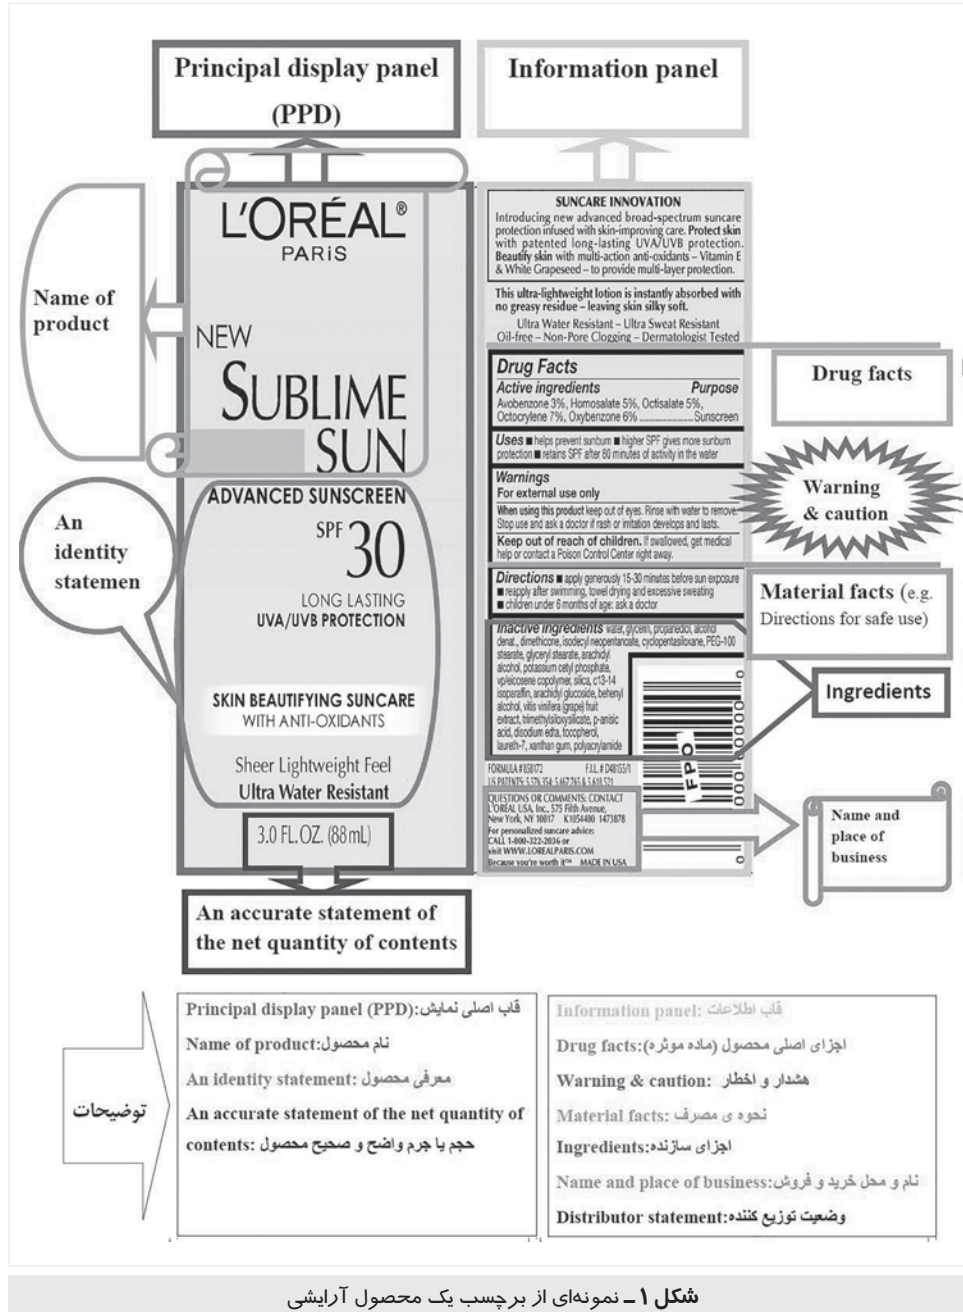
Principal display panel (PPD)

Information panel

L'ORÉAL®
PARiS

Name of product

NEW
SUBLIME
SUN

ADVANCED SUNSCREEN
SPF 30
LONG LASTING
UVA/UVB PROTECTION

An identity statemen

SKIN BEAUTIFYING SUNCARE
WITH ANTI-OXIDANTS

Sheer Lightweight Feel
Ultra Water Resistant

3.0 FL.OZ. (88mL)

An accurate statement of the net quantity of contents

SUNCARE INNOVATION
Introducing new advanced broad-spectrum suncare protection infused with skin-improving care. Protect skin with patented long-lasting UVA/UVB protection. Beautify skin with multi-action anti-oxidants – Vitamin E & White Grapeseed – to provide multi-layer protection.

This ultra-lightweight lotion is instantly absorbed with no greasy residue – leaving skin silky soft.
Ultra Water Resistant – Ultra Sweat Resistant
Oil-free – Non-Pore Clogging – Dermatologist Tested

Drug Facts
Active ingredients Purpose
Avobenzone 3%, Homosalate 5%, Octisalate 5%, Octocrylene 7%, Oxybenzone 6% ..........Sunscreen

Drug facts

Uses ■ helps prevent sunburn ■ higher SPF gives more sunburn protection ■ retains SPF after 80 minutes of activity in the water

Warnings
For external use only
When using this product keep out of eyes. Rinse with water to remove. Stop use and ask a doctor if rash or irritation develops and lasts.
Keep out of reach of children. If swallowed, get medical help or contact a Poison Control Center right away.

Warning & caution

Directions ■ apply generously 15-30 minutes before sun exposure ■ reapply after swimming, towel drying and excessive sweating ■ children under 6 months of age: ask a doctor

Material facts (e.g. Directions for safe use)

Inactive ingredients water, glycerin, propanediol, alcohol denat., dimethicone, isodecyl neopentanoate, cyclopentasiloxane, PEG-100 stearate, glyceryl stearate, arachidyl alcohol, potassium cetyl phosphate, vp/eicosene copolymer, silica, c13-14 isoparaffin, arachidyl glucoside, behenyl alcohol, vitis vinifera (grape) fruit extract, trimethylsiloxysilicate, p-anisic acid, disodium edta, tocopherol, laureth-7, xanthan gum, polyacrylamide

Ingredients

FPO

FORMULA #858172 F.I.L.# D48155/1
US PATENTS: 5,576,354; 5,667,765 & 5,618,521

QUESTIONS OR COMMENTS: CONTACT L'ORÉAL USA, Inc., 575 Fifth Avenue, New York, NY 10017 K1054400 1473878
For personalized suncare advice: CALL 1-800-322-2036 or visit WWW.LOREALPARIS.COM
Because you're worth it™ MADE IN USA

Name and place of business

توضیحات

Principal display panel (PPD):قاب اصلی نمایش
Name of product:نام محصول
An identity statement: معرفی محصول
An accurate statement of the net quantity of contents: حجم یا جرم واضح و صحیح محصول

Information panel: قاب اطلاعات
Drug facts:اجزای اصلی محصول (ماده موثره)
Warning & caution: هشدار و اخطار
Material facts: نحوه ی مصرف
Ingredients:اجزای سازنده
Name and place of business:نام و محل خرید و فروش
Distributor statement:وضعیت توزیع کننده

شکل ۱ ـ نمونه‌ای از برچسب یک محصول آرایشی